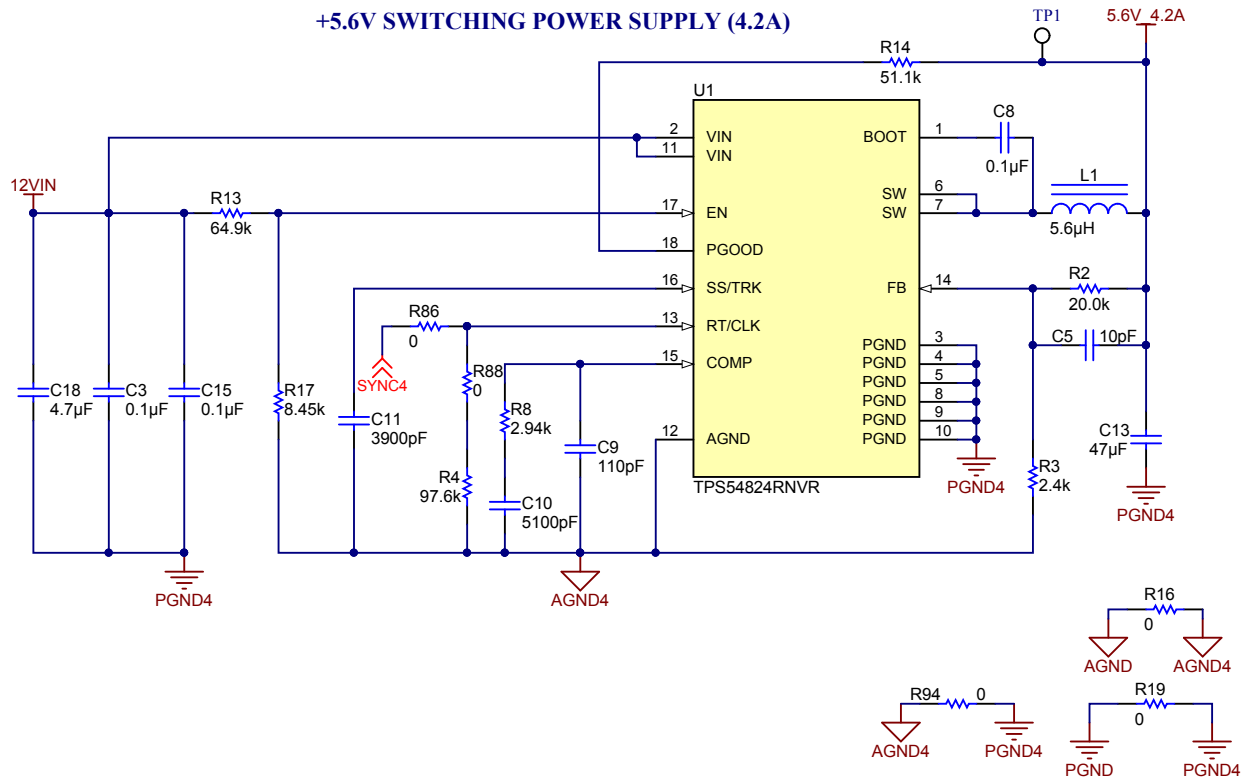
+5.6V SWITCHING POWER SUPPLY (4.2A)

TP1
5.6V_4.2A
R14
51.1k
U1
2 VIN
11 VIN
17 EN
18 PGOOD
16 SS/TRK
13 RT/CLK
15 COMP
12 AGND
BOOT 1
SW 6
SW 7
FB 14
PGND 3
PGND 4
PGND 5
PGND 8
PGND 9
PGND 10
TPS54824RNVR
C8
0.1µF
L1
5.6µH
R2
20.0k
C5
10pF
C13
47µF
PGND4
R3
2.4k
PGND4
12VIN
R13
64.9k
C18
4.7µF
C3
0.1µF
C15
0.1µF
R17
8.45k
PGND4
R86
0
SYNC4
C11
3900pF
R88
0
R8
2.94k
R4
97.6k
C10
5100pF
C9
110pF
AGND4
R16
0
AGND
AGND4
R94
0
AGND4
PGND4
R19
0
PGND
PGND4